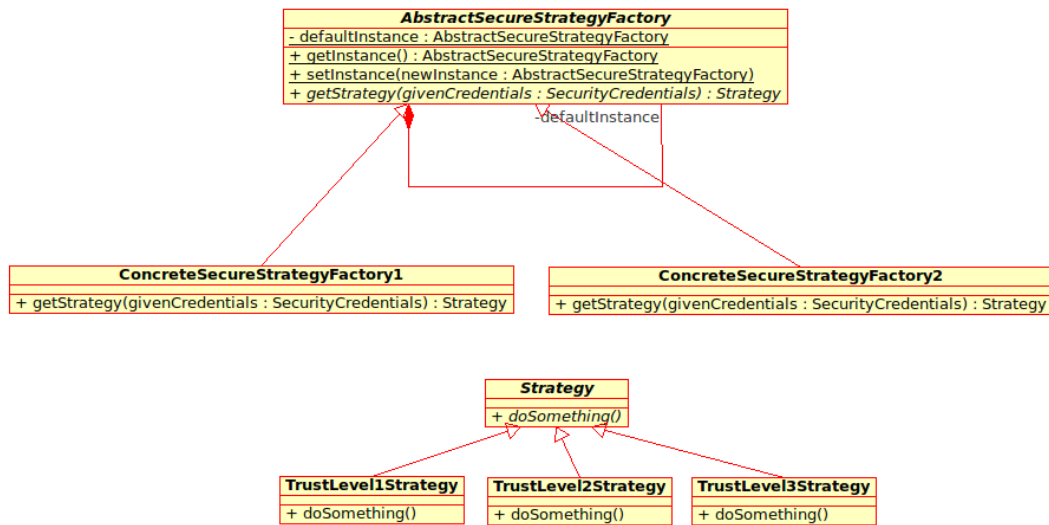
AbstractSecureStrategyFactory

- defaultInstance : AbstractSecureStrategyFactory

+ getInstance() : AbstractSecureStrategyFactory
+ setInstance(newInstance : AbstractSecureStrategyFactory)
+ getStrategy(givenCredentials : SecurityCredentials) : Strategy

-defaultInstance

ConcreteSecureStrategyFactory1

+ getStrategy(givenCredentials : SecurityCredentials) : Strategy

ConcreteSecureStrategyFactory2

+ getStrategy(givenCredentials : SecurityCredentials) : Strategy

Strategy

+ doSomething()

TrustLevel1Strategy

+ doSomething()

TrustLevel2Strategy

+ doSomething()

TrustLevel3Strategy

+ doSomething()